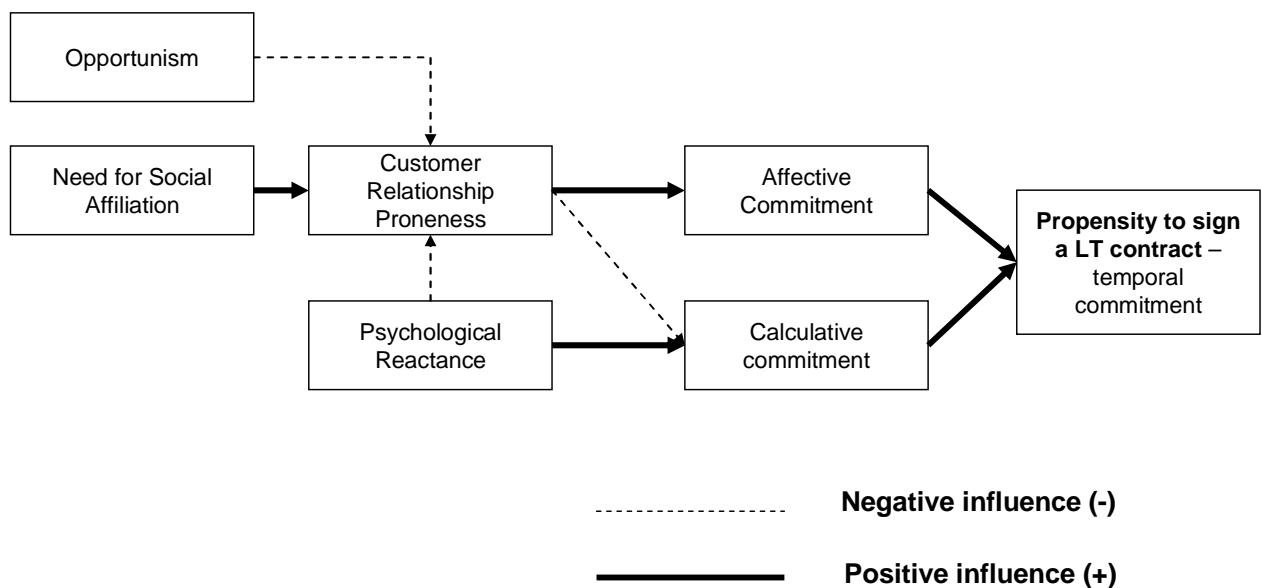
Opportunism

Need for Social Affiliation

Customer Relationship Proneness

Affective Commitment

Propensity to sign a LT contract – temporal commitment

Psychological Reactance

Calculative commitment

Negative influence (-)

Positive influence (+)